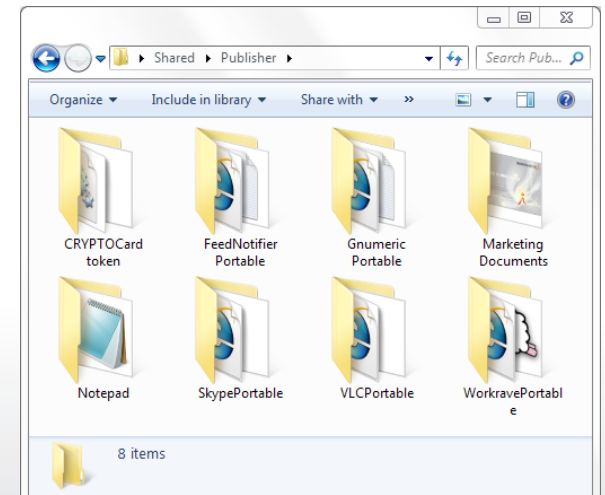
▸ Shared ▸ Publisher ▸

Search Pub...

Organize ▾ Include in library ▾ Share with ▾ »

CRYPTOCard token

FeedNotifier Portable

Gnumeric Portable

Marketing Documents

Notepad

SkypePortable

VLCPortable

WorkravePortable

8 items